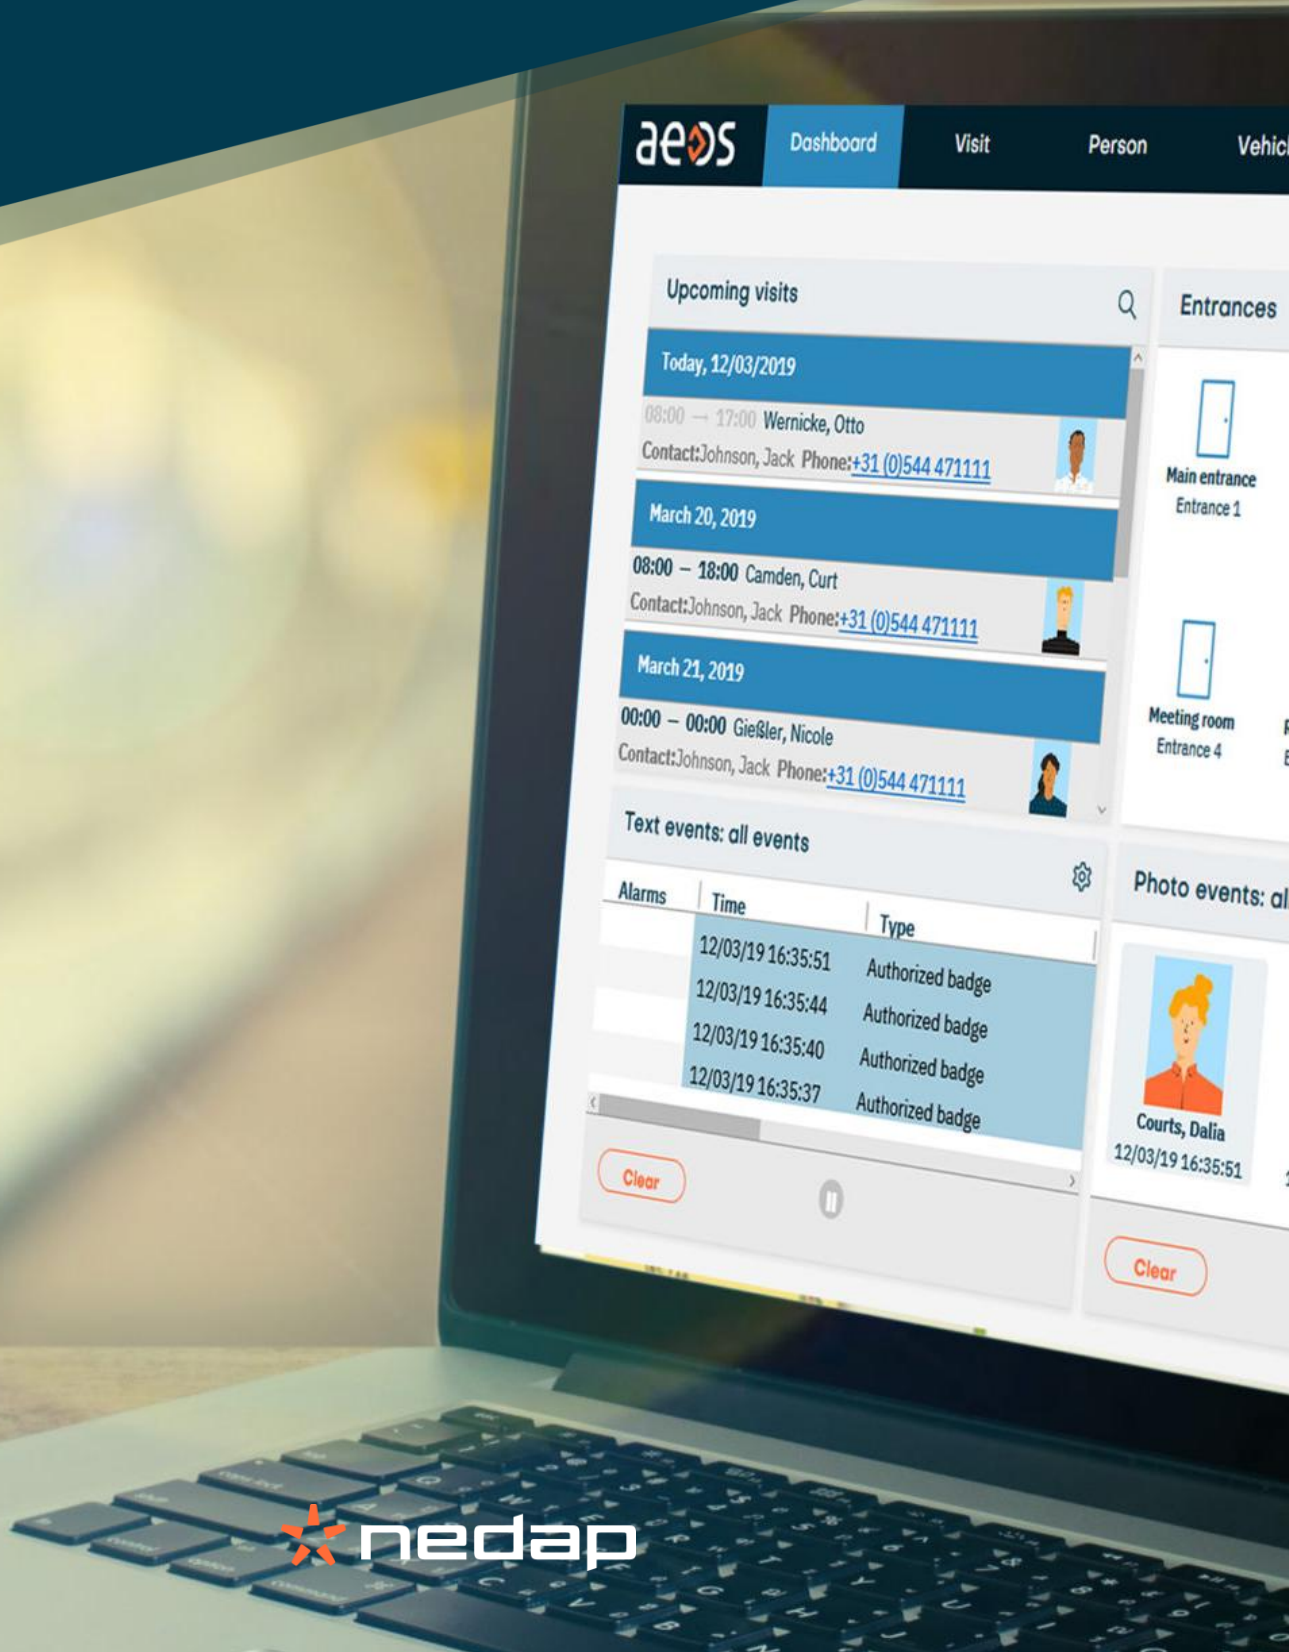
aeos Dashboard Visit Person Vehic

Upcoming visits

Today, 12/03/2019
08:00 → 17:00 Wernicke, Otto
Contact:Johnson, Jack Phone:+31 (0)544 471111

March 20, 2019
08:00 – 18:00 Camden, Curt
Contact:Johnson, Jack Phone:+31 (0)544 471111

March 21, 2019
00:00 – 00:00 Gießler, Nicole
Contact:Johnson, Jack Phone:+31 (0)544 471111

Entrances

Main entrance
Entrance 1

Meeting room
Entrance 4

Text events: all events

| Alarms | Time | Type |
|---|---|---|
| | 12/03/19 16:35:51 | Authorized badge |
| | 12/03/19 16:35:44 | Authorized badge |
| | 12/03/19 16:35:40 | Authorized badge |
| | 12/03/19 16:35:37 | Authorized badge |

Clear

Photo events: al

Courts, Dalia
12/03/19 16:35:51

Clear

nedap